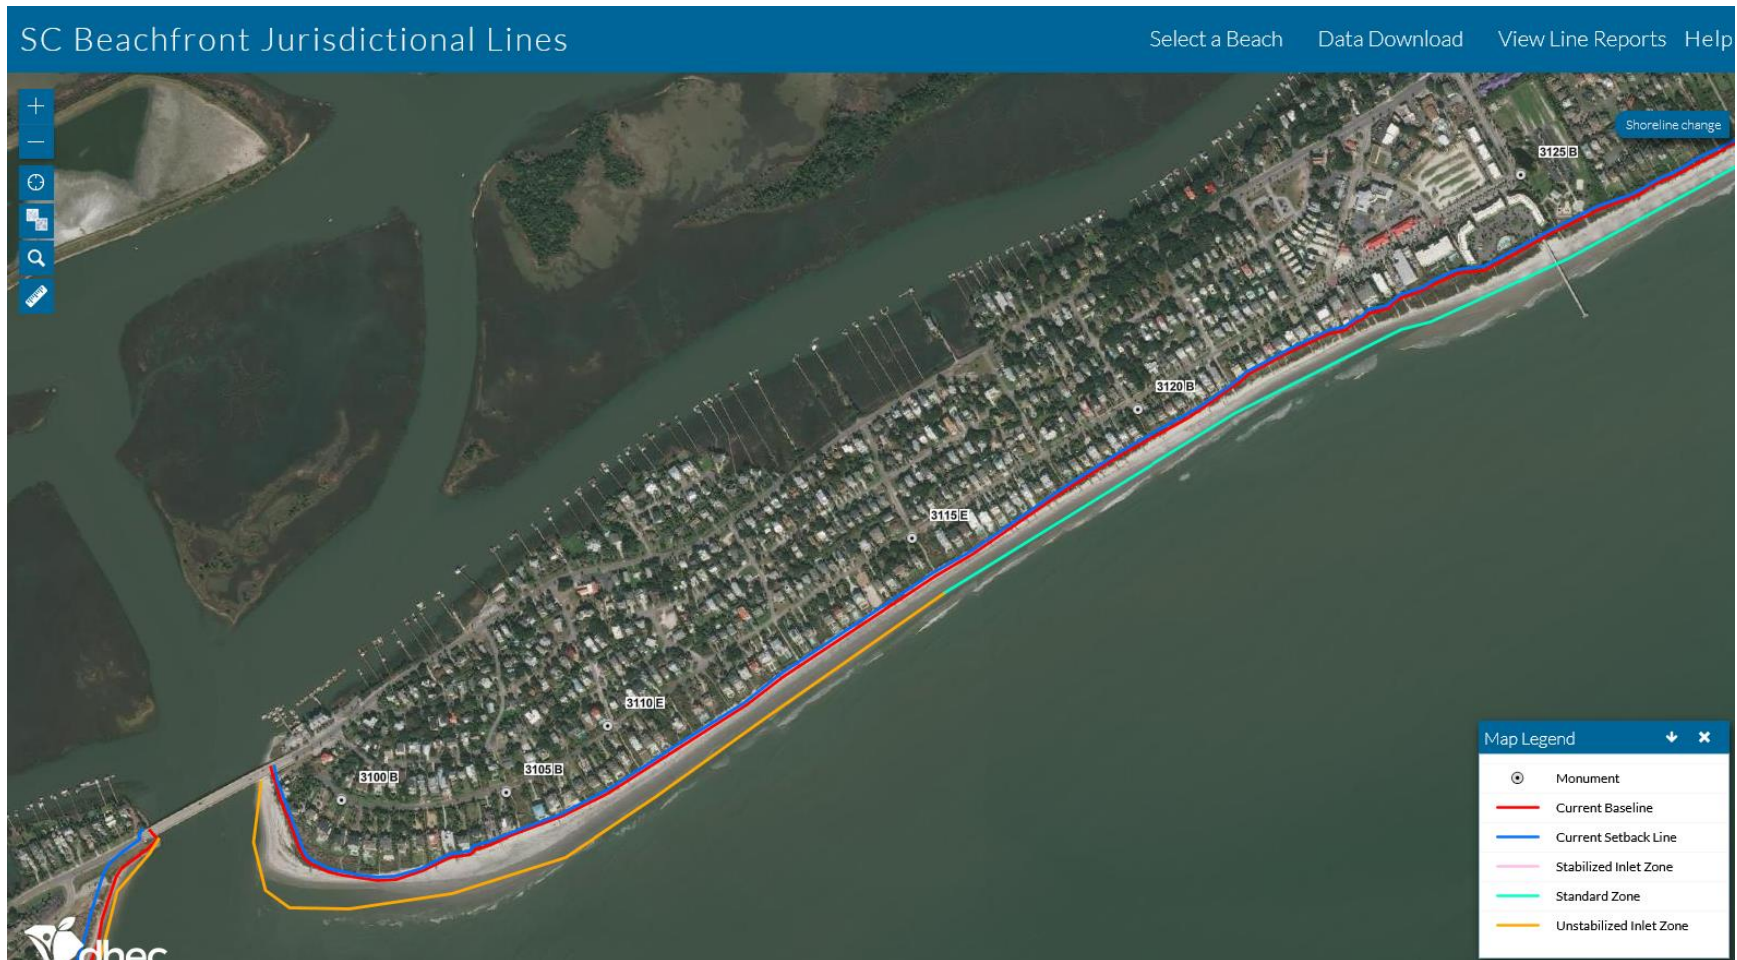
SC Beachfront Jurisdictional Lines

Select a Beach Data Download View Line Reports Help

Shoreline change

3125 B

3120 B

3115 E

3110 E

3105 B

3100 B

Map Legend

Monument

Current Baseline

Current Setback Line

Stabilized Inlet Zone

Standard Zone

Unstabilized Inlet Zone

dhec